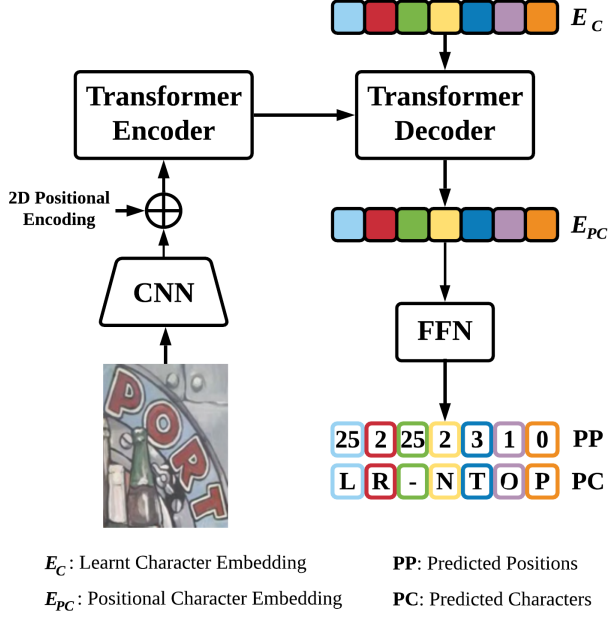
$E_C$

Transformer Encoder

Transformer Decoder

2D Positional Encoding

$\oplus$

$E_{PC}$

CNN

FFN

PORT

| 25 | 2 | 25 | 2 | 3 | 1 | 0 | PP |
|---|---|---|---|---|---|---|---|
| L | R | - | N | T | O | P | PC |

$E_C$: Learnt Character Embedding

$E_{PC}$: Positional Character Embedding

PP: Predicted Positions

PC: Predicted Characters